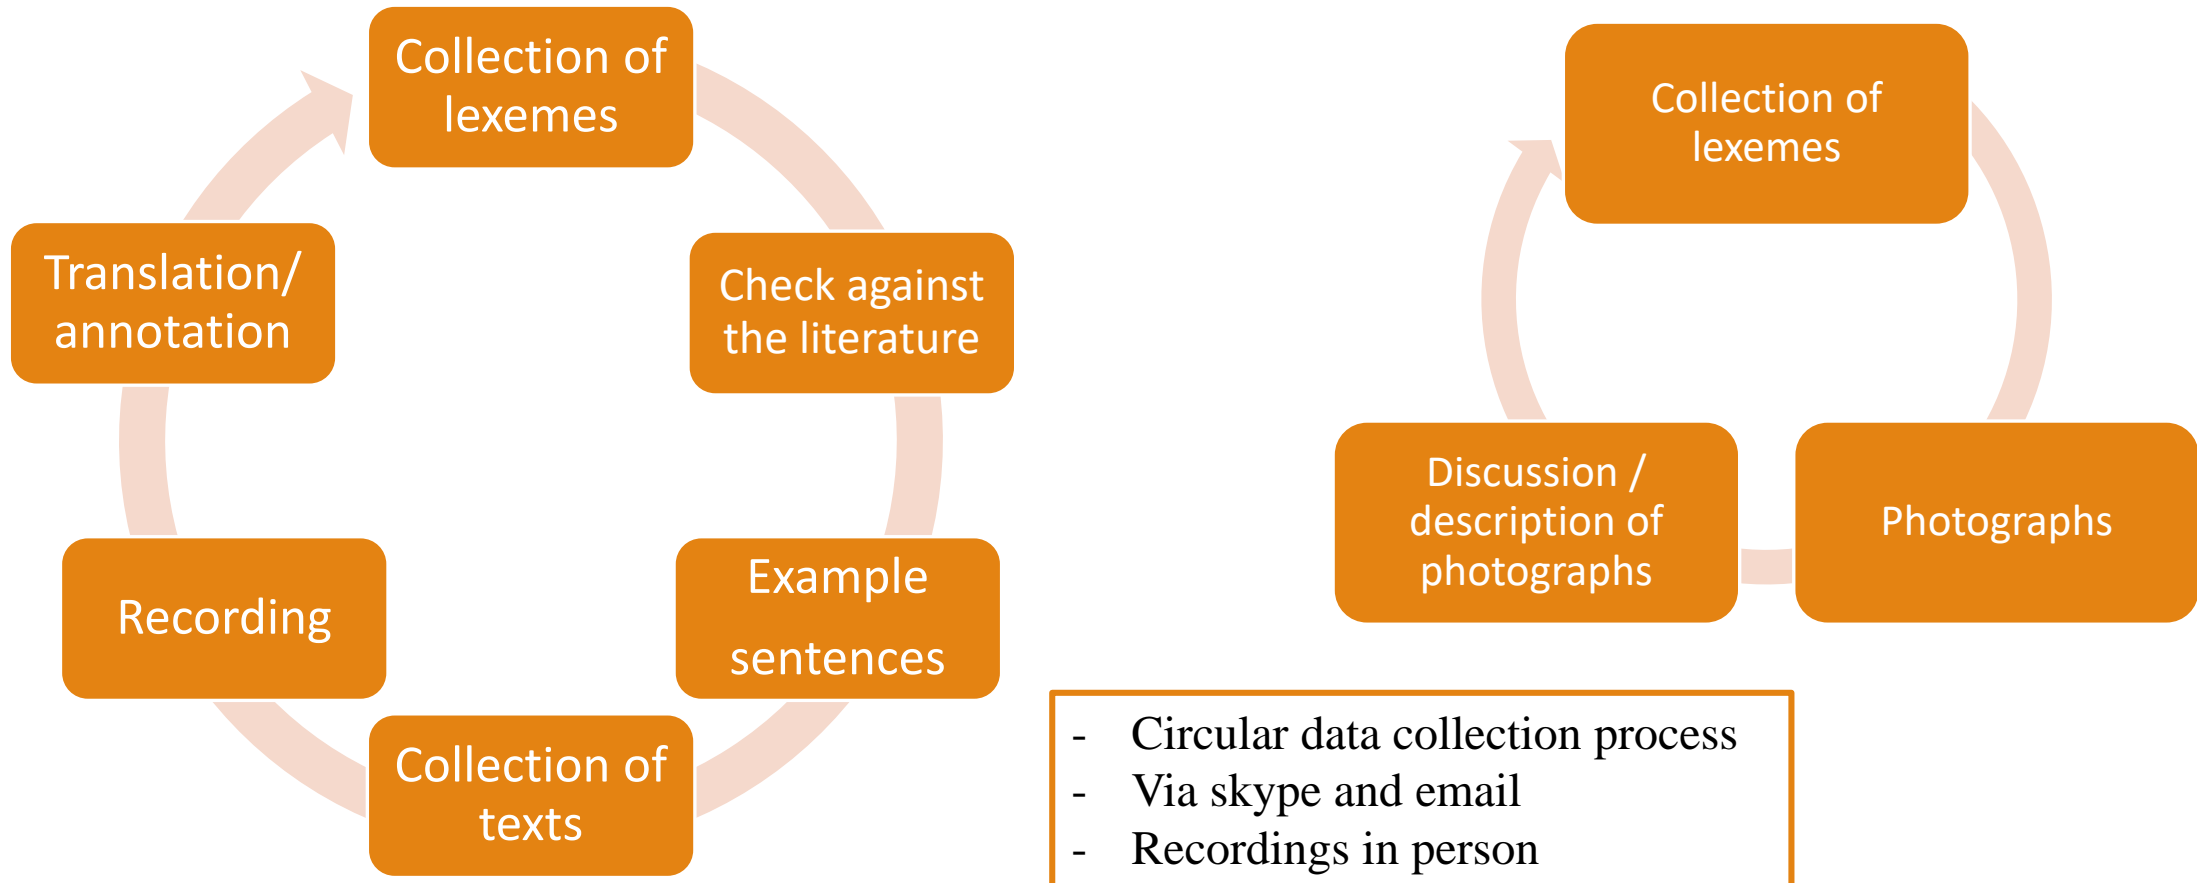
Collection of lexemes

Check against the literature

Example sentences

Collection of texts

Recording

Translation/ annotation

Collection of lexemes

Photographs

Discussion / description of photographs

- Circular data collection process
- Via skype and email
- Recordings in person